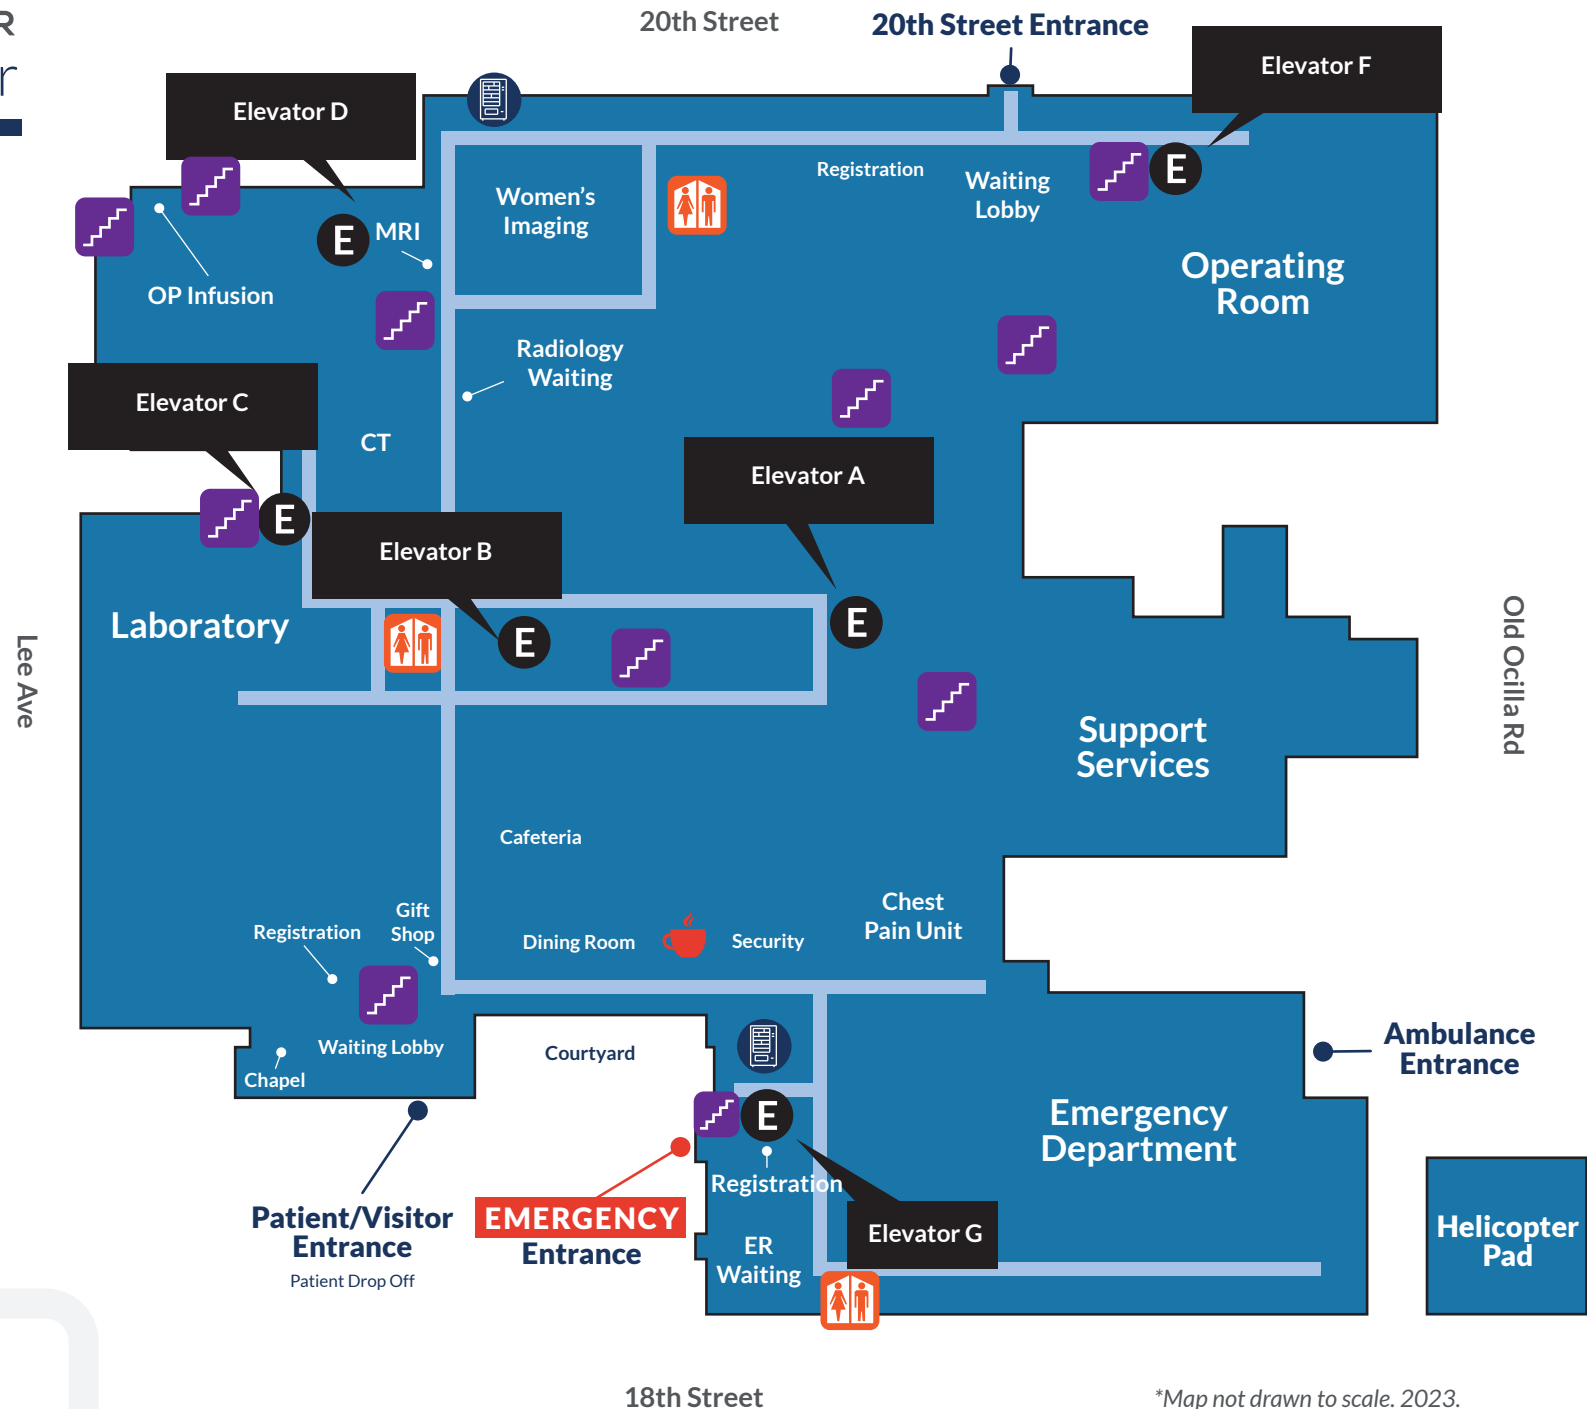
R
r

20th Street

20th Street Entrance

Elevator F

Elevator D

E

MRI

OP Infusion

Women's Imaging

Registration

Waiting Lobby

E

Operating Room

Radiology Waiting

Elevator C

CT

E

Elevator A

Elevator B

Laboratory

E

E

Lee Ave

Old Ocilla Rd

Support Services

Cafeteria

Chest Pain Unit

Registration

Gift Shop

Dining Room

Security

Waiting Lobby

Chapel

Courtyard

E

Ambulance Entrance

Emergency Department

Registration

Elevator G

ER Waiting

Patient/Visitor Entrance

Patient Drop Off

EMERGENCY Entrance

Helicopter Pad

18th Street

*Map not drawn to scale. 2023.